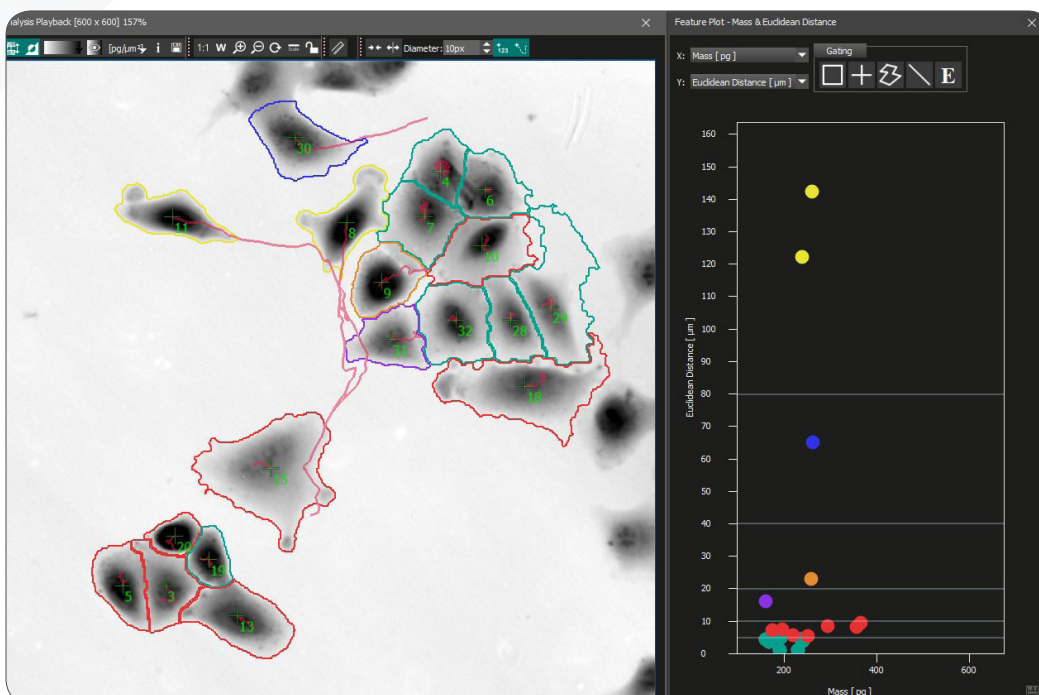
ialysis Playback [600 x 600] 157%

[pg/µm³] i 1:1 W Diameter: 10px

30
11
8
4
6
7
10
9
32
28
29
31
18
15
20
19
5
3
13

Feature Plot - Mass & Euclidean Distance

X: Mass [ pg ]
Y: Euclidean Distance [ µm ]
Gating
E

160
150
140
130
120
110
100
90
80
70
60
50
40
30
20
10
0
Euclidean Distance [ µm ]
200
400
600
Mass [ pg ]